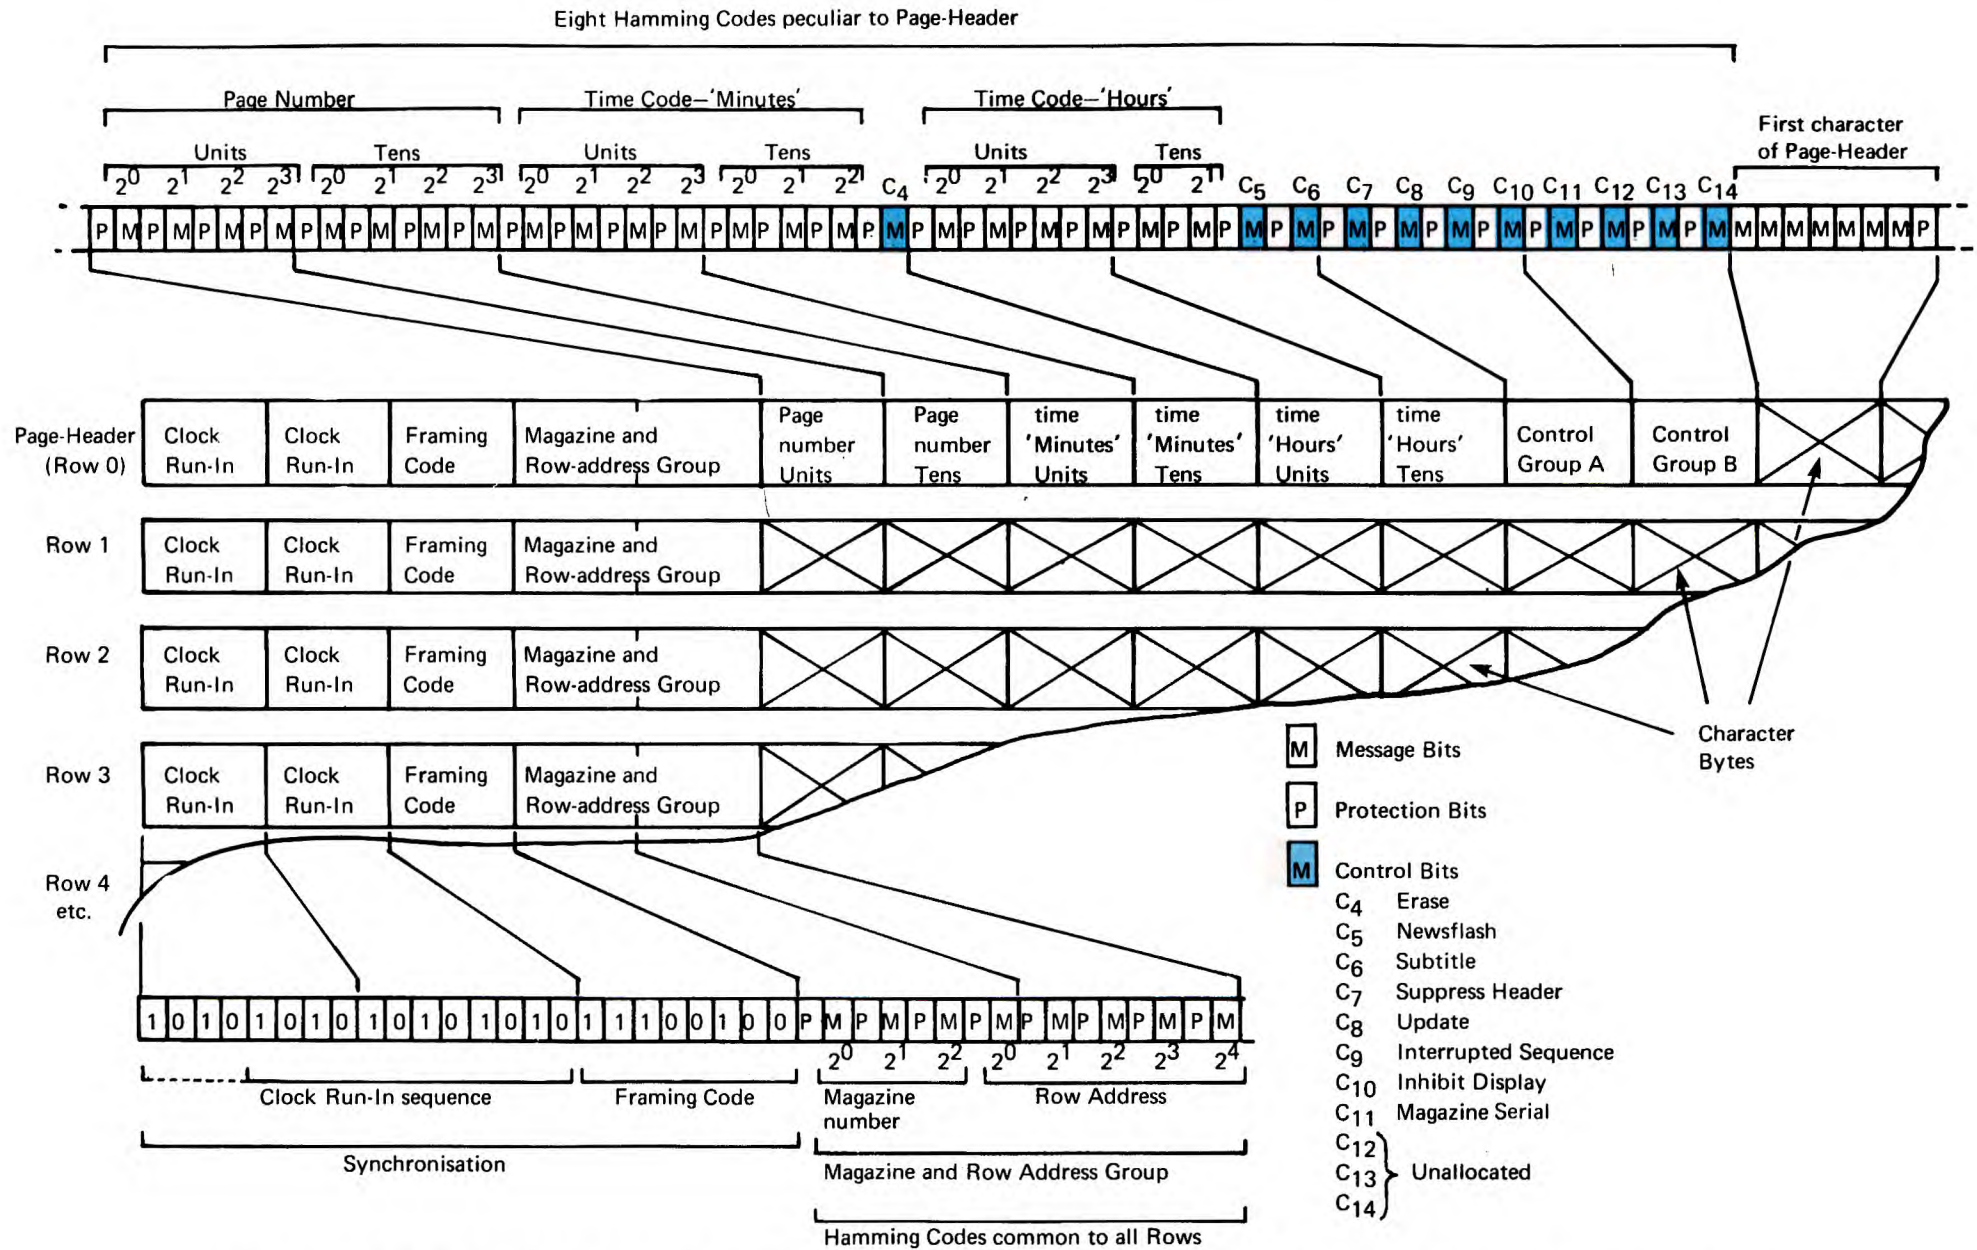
Eight Hamming Codes peculiar to Page-Header

Page Number
Time Code–'Minutes'
Time Code–'Hours'

Units Tens Units Tens Units Tens

$2^0$ $2^1$ $2^2$ $2^3$ $2^0$ $2^1$ $2^2$ $2^3$ $2^0$ $2^1$ $2^2$ $2^3$ $2^0$ $2^1$ $2^2$ $C_4$ $2^0$ $2^1$ $2^2$ $2^3$ $2^0$ $2^1$ $C_5$ $C_6$ $C_7$ $C_8$ $C_9$ $C_{10}$ $C_{11}$ $C_{12}$ $C_{13}$ $C_{14}$

First character of Page-Header

P M P M P M P M P M P M P M P M P M P M P M P M P M P M P M P M P M P M P M P M P M P M P M P M P M P M P M P M P M P M P M P M P M M M M M M M M P

| | | | | | | | | | | | | |
|---|---|---|---|---|---|---|---|---|---|---|---|---|
| Page-Header (Row 0) | Clock Run-In | Clock Run-In | Framing Code | Magazine and Row-address Group | Page number Units | Page number Tens | time 'Minutes' Units | time 'Minutes' Tens | time 'Hours' Units | time 'Hours' Tens | Control Group A | Control Group B |
| Row 1 | Clock Run-In | Clock Run-In | Framing Code | Magazine and Row-address Group | | | | | | | | |
| Row 2 | Clock Run-In | Clock Run-In | Framing Code | Magazine and Row-address Group | | | | | | | | |
| Row 3 | Clock Run-In | Clock Run-In | Framing Code | Magazine and Row-address Group | | | | | | | | |
| Row 4 etc. | | | | | | | | | | | | |

Character Bytes

M Message Bits
P Protection Bits
M Control Bits
$C_4$ Erase
$C_5$ Newsflash
$C_6$ Subtitle
$C_7$ Suppress Header
$C_8$ Update
$C_9$ Interrupted Sequence
$C_{10}$ Inhibit Display
$C_{11}$ Magazine Serial
$C_{12}$ $C_{13}$ $C_{14}$ Unallocated

1 0 1 0 1 0 1 0 1 0 1 0 1 0 1 0 1 1 1 0 0 1 0 0 P M P M P M P M P M P M P M P M

$2^0$ $2^1$ $2^2$ $2^0$ $2^1$ $2^2$ $2^3$ $2^4$

Clock Run-In sequence
Framing Code
Magazine number
Row Address
Synchronisation
Magazine and Row Address Group
Hamming Codes common to all Rows